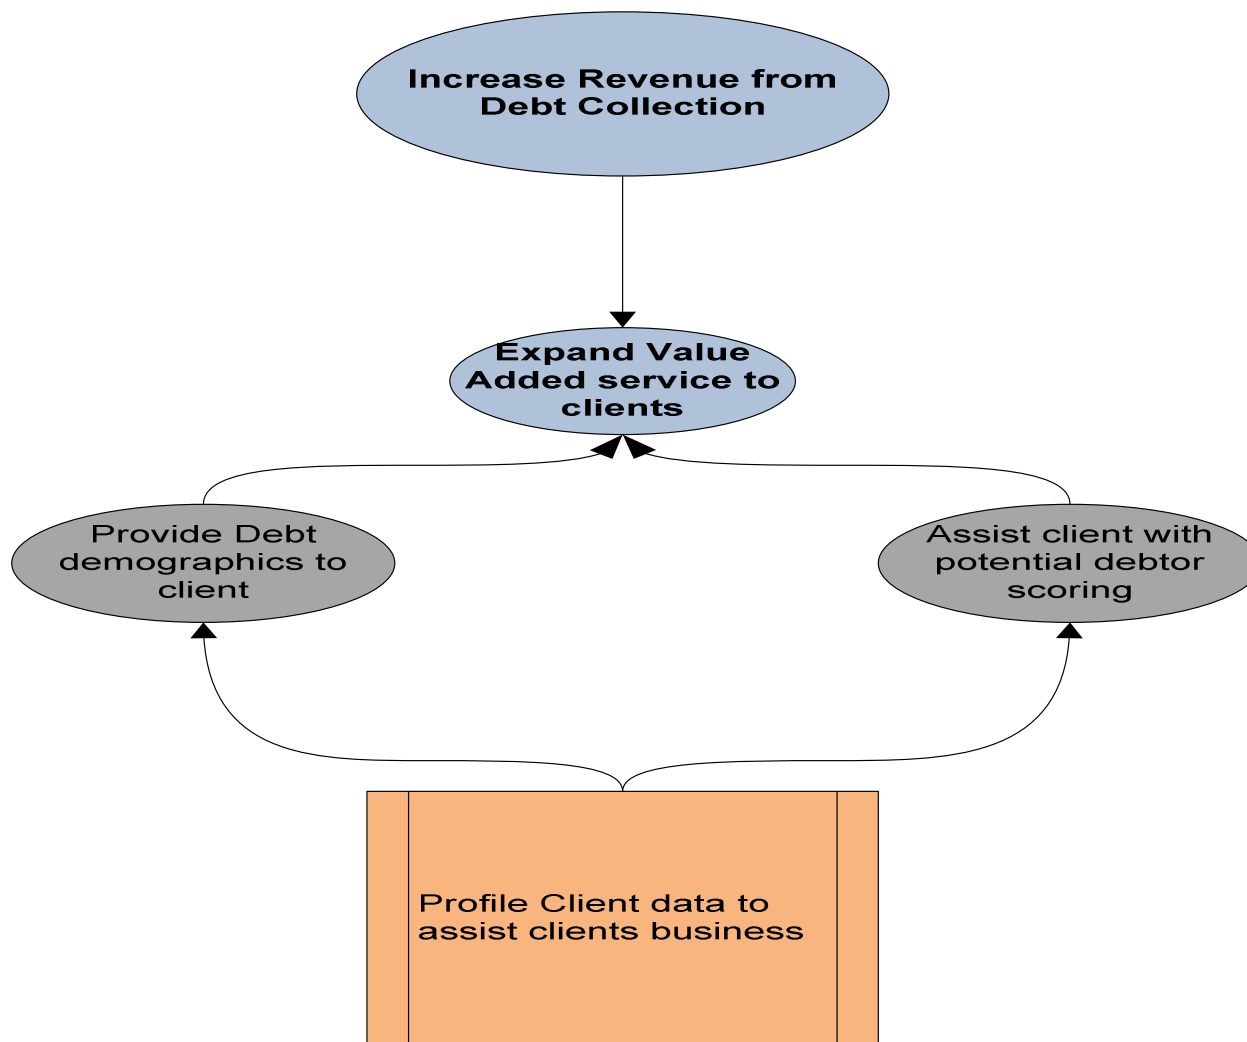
Increase Revenue from Debt Collection

Expand Value Added service to clients

Provide Debt demographics to client

Assist client with potential debtor scoring

Profile Client data to assist clients business